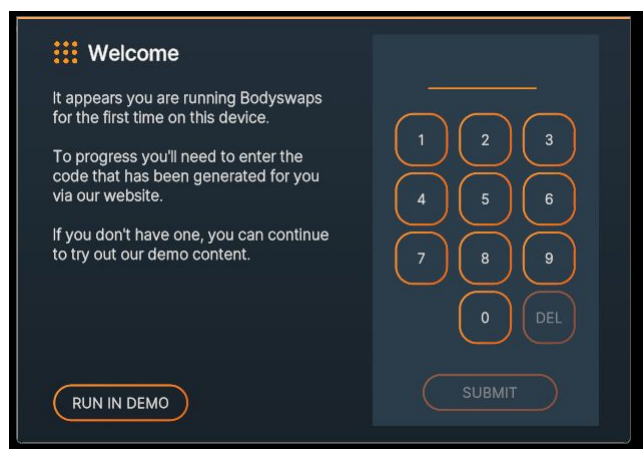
Welcome

It appears you are running Bodyswaps for the first time on this device.

To progress you'll need to enter the code that has been generated for you via our website.

If you don't have one, you can continue to try out our demo content.

RUN IN DEMO

1
2
3
4
5
6
7
8
9
0
DEL

SUBMIT